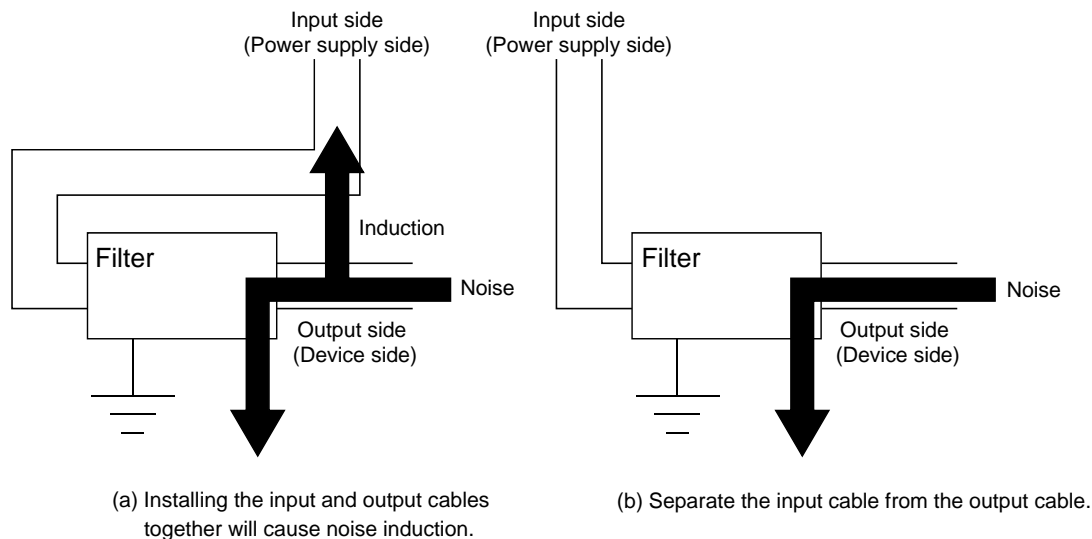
Input side
(Power supply side)

Induction

Filter

Noise

Output side
(Device side)

(a) Installing the input and output cables together will cause noise induction.

Input side
(Power supply side)

Filter

Noise

Output side
(Device side)

(b) Separate the input cable from the output cable.